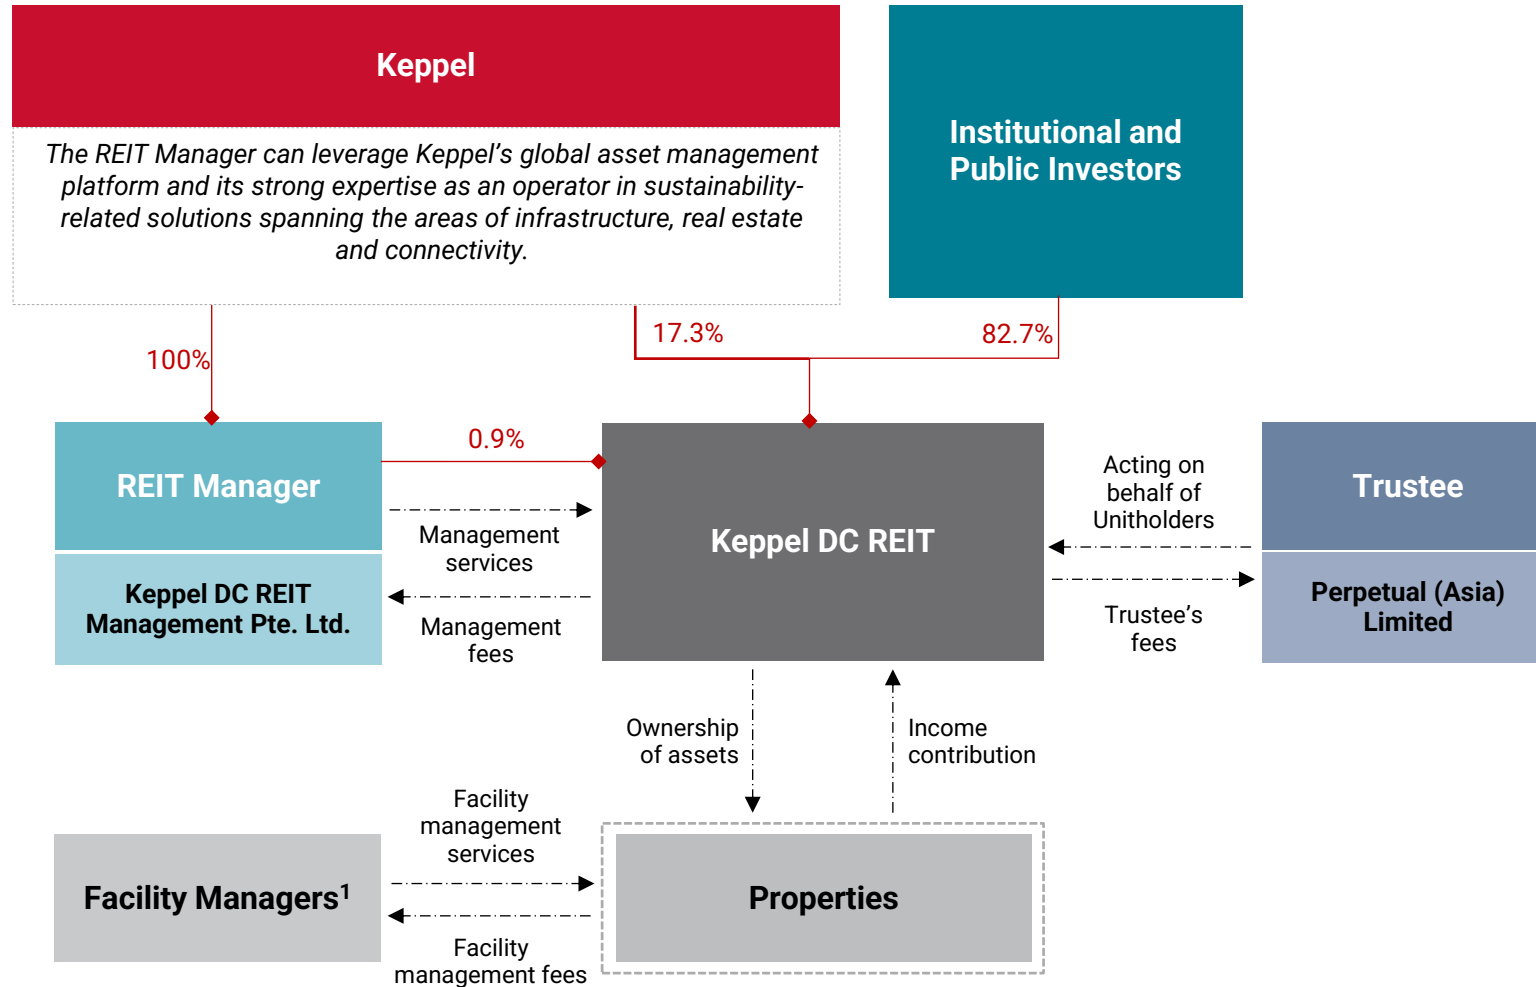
Keppel

The REIT Manager can leverage Keppel's global asset management platform and its strong expertise as an operator in sustainability-related solutions spanning the areas of infrastructure, real estate and connectivity.

Institutional and Public Investors

100%

17.3%

82.7%

REIT Manager

Keppel DC REIT Management Pte. Ltd.

0.9%

Management services

Management fees

Keppel DC REIT

Acting on behalf of Unitholders

Trustee's fees

Trustee

Perpetual (Asia) Limited

Ownership of assets

Income contribution

Facility management services

Facility Managers$^1$

Facility management fees

Properties